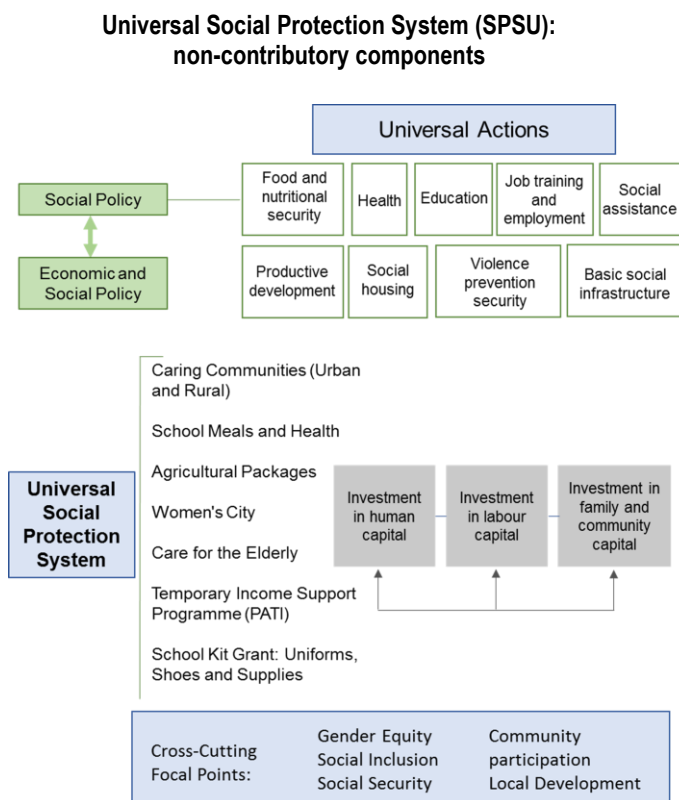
Universal Social Protection System (SPSU): non-contributory components

Universal Actions

Social Policy

Economic and Social Policy

Food and nutritional security

Health

Education

Job training and employment

Social assistance

Productive development

Social housing

Violence prevention security

Basic social infrastructure

Universal Social Protection System

Caring Communities (Urban and Rural)

School Meals and Health

Agricultural Packages

Women's City

Care for the Elderly

Temporary Income Support Programme (PATI)

School Kit Grant: Uniforms, Shoes and Supplies

Investment in human capital

Investment in labour capital

Investment in family and community capital

Cross-Cutting Focal Points:

Gender Equity
Social Inclusion
Social Security

Community participation
Local Development